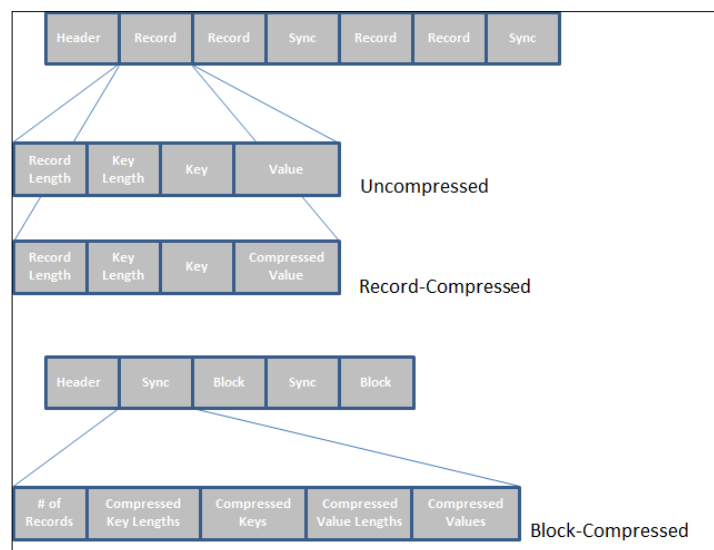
| Header | Record | Record | Sync | Record | Record | Sync |
|---|---|---|---|---|---|---|

| Record Length | Key Length | Key | Value |
|---|---|---|---|

Uncompressed

| Record Length | Key Length | Key | Compressed Value |
|---|---|---|---|

Record-Compressed

| Header | Sync | Block | Sync | Block |
|---|---|---|---|---|

| # of Records | Compressed Key Lengths | Compressed Keys | Compressed Value Lengths | Compressed Values |
|---|---|---|---|---|

Block-Compressed